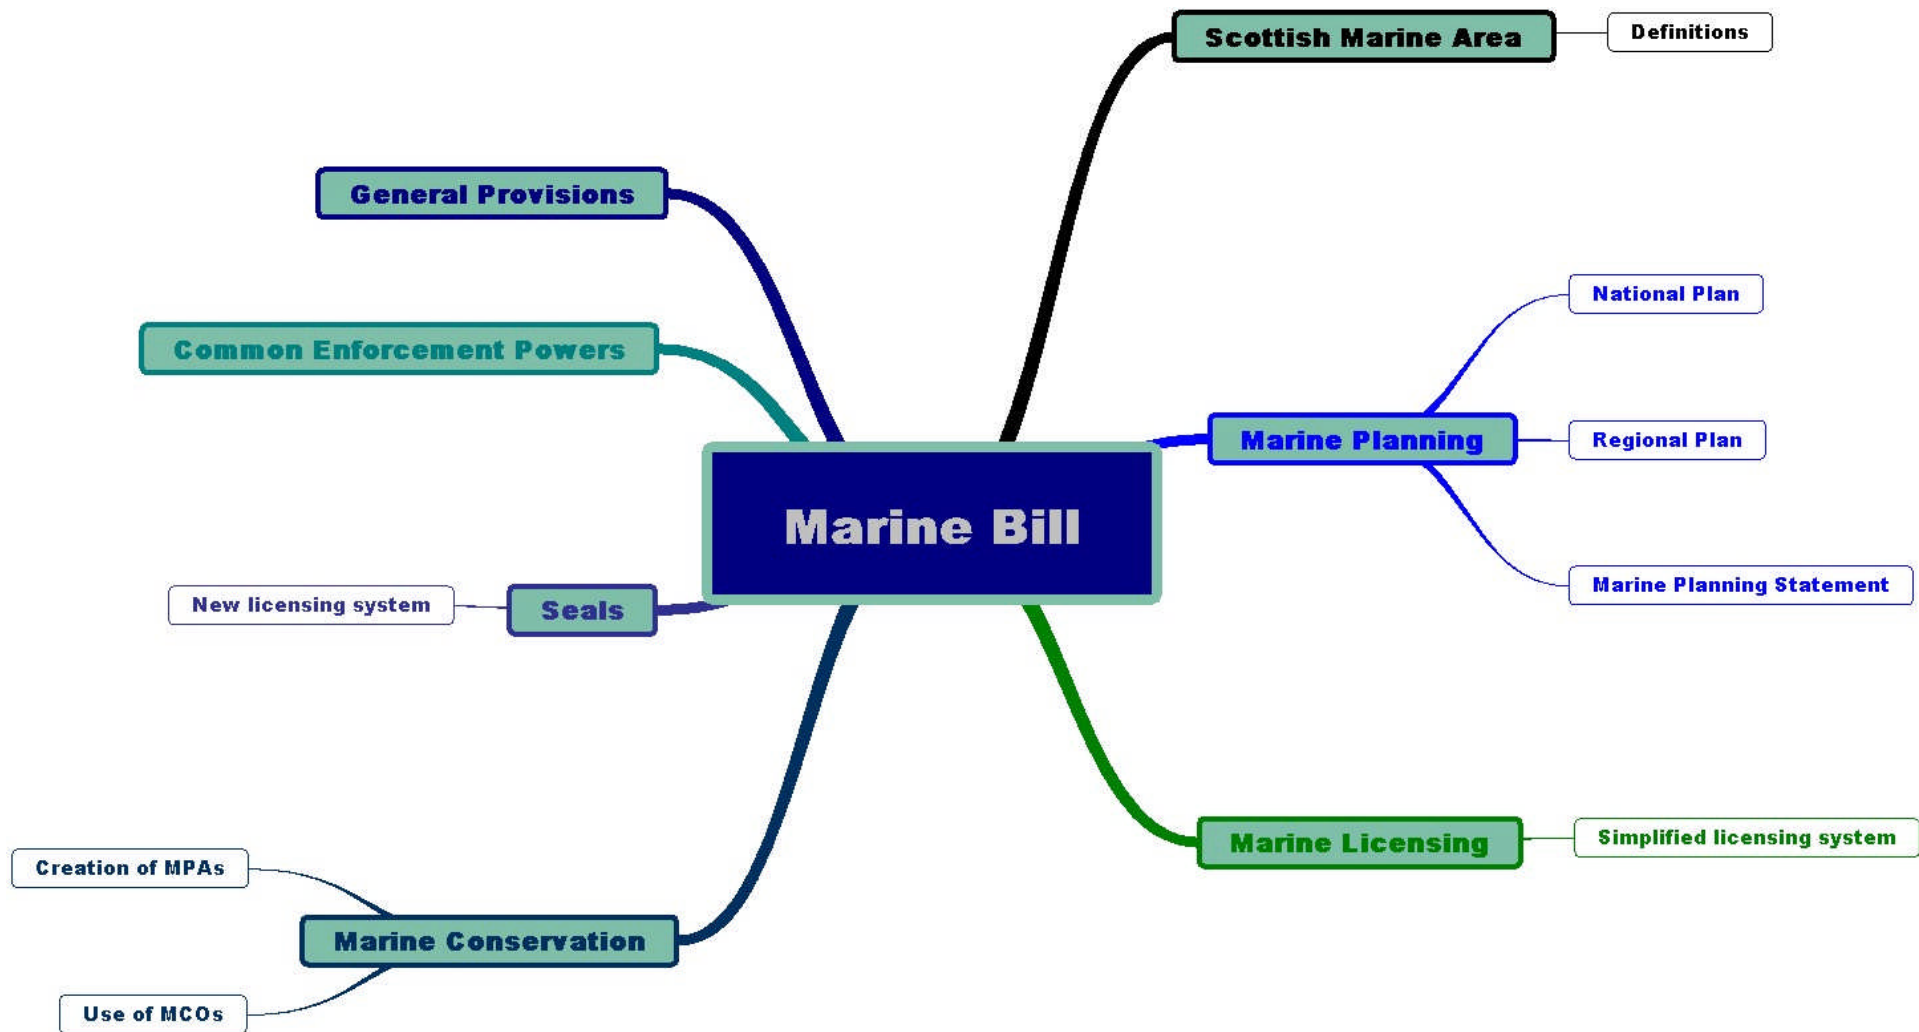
Marine Bill

Scottish Marine Area
Definitions

General Provisions

Common Enforcement Powers

Marine Planning
National Plan
Regional Plan
Marine Planning Statement

Seals
New licensing system

Marine Licensing
Simplified licensing system

Marine Conservation
Creation of MPAs
Use of MCOs